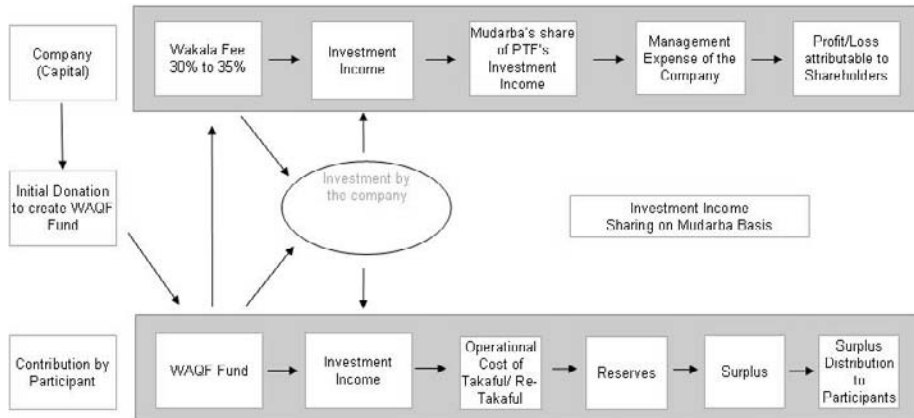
Company (Capital)

Wakala Fee 30% to 35%

Investment Income

Mudarba's share of PTF's Investment Income

Management Expense of the Company

Profit/Loss attributable to Shareholders

Initial Donation to create WAQF Fund

Investment by the company

Investment Income Sharing on Mudarba Basis

Contribution by Participant

WAQF Fund

Investment Income

Operational Cost of Takaful/ Re-Takaful

Reserves

Surplus

Surplus Distribution to Participants